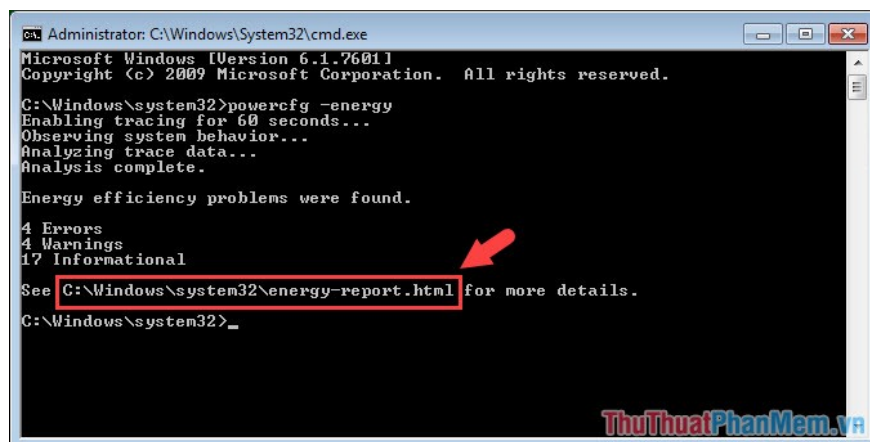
Administrator: C:\Windows\System32\cmd.exe

Microsoft Windows [Version 6.1.7601]
Copyright (c) 2009 Microsoft Corporation. All rights reserved.

C:\Windows\system32>powercfg -energy
Enabling tracing for 60 seconds...
Observing system behavior...
Analyzing trace data...
Analysis complete.

Energy efficiency problems were found.

4 Errors
4 Warnings
17 Informational

See C:\Windows\system32\energy-report.html for more details.

C:\Windows\system32>_

ThuThuatPhanMem.vn